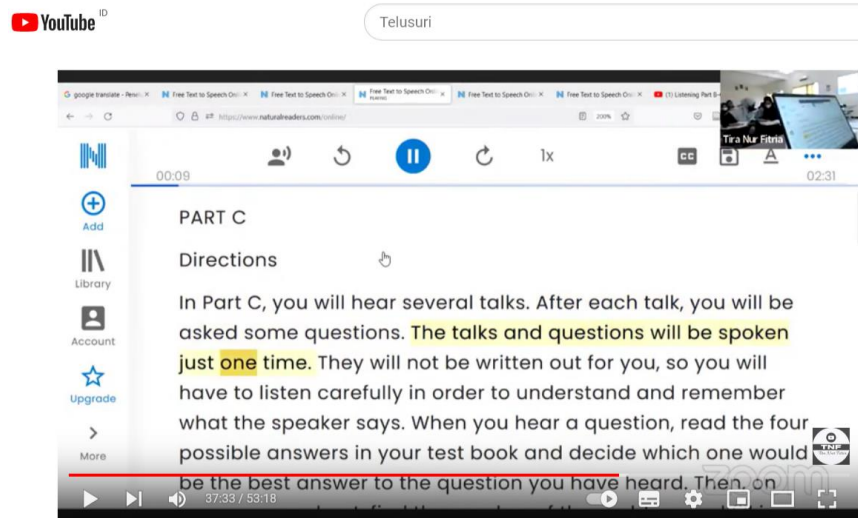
YouTube ID

Telusuri

google translate - Pene ×
Free Text to Speech Onl ×
Free Text to Speech Onl ×
Free Text to Speech Onl ×
Free Text to Speech Onl ×
Free Text to Speech Onl ×
(1) Listening Part B -

https://www.naturalreaders.com/online/

200%

Tira Nur Fitria

00:09

1x

CC

02:31

Add

Library

Account

Upgrade

More

PART C

Directions

In Part C, you will hear several talks. After each talk, you will be asked some questions. The talks and questions will be spoken just one time. They will not be written out for you, so you will have to listen carefully in order to understand and remember what the speaker says. When you hear a question, read the four possible answers in your test book and decide which one would be the best answer to the question you have heard. Then, on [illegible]

zoom

37:33 / 53:18